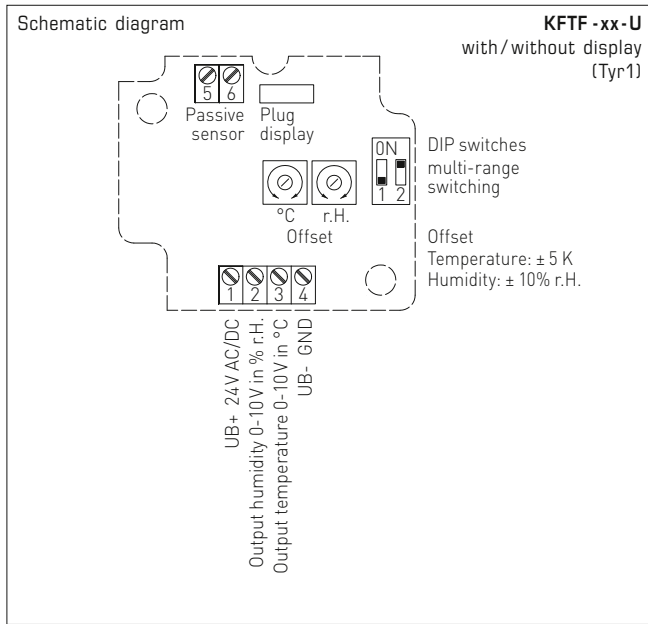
Schematic diagram

**KFTF -xx-U**
with/without display
(Tyr1)

5 6
Passive sensor

Plug display

ON
1 2

DIP switches multi-range switching

°C r.H.
Offset

Offset
Temperature: ± 5 K
Humidity: ± 10% r.H.

1 2 3 4

UB+ 24V AC/DC
Output humidity 0-10V in % r.H.
Output temperature 0-10V in °C
UB- GND